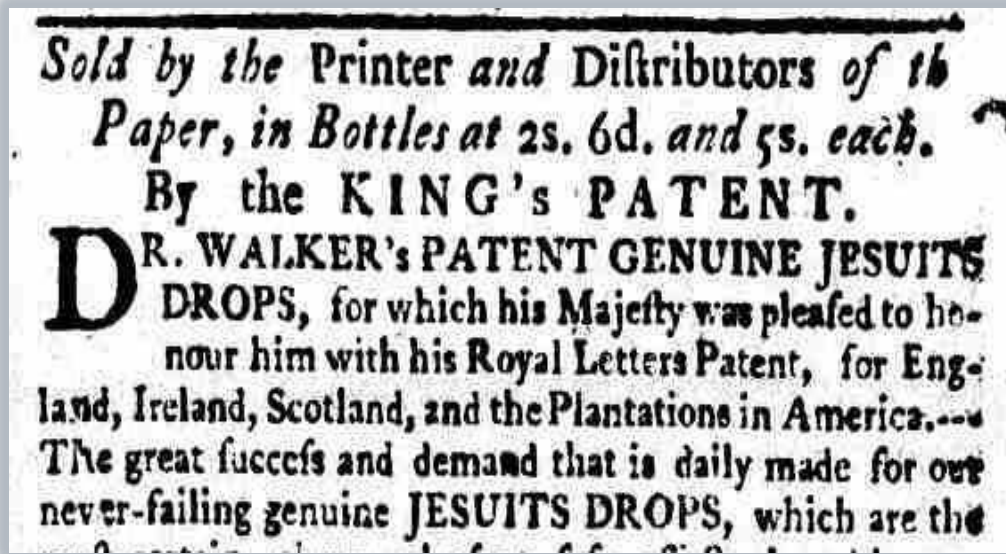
Sold by the Printer and Diſtributors of th Paper, in Bottles at 2s. 6d. and 5s. each.

By the KING's PATENT.

DR. WALKER's PATENT GENUINE JESUITS DROPS, for which his Majeſty was pleaſed to honour him with his Royal Letters Patent, for England, Ireland, Scotland, and the Plantations in America.--- The great ſucceſs and demand that is daily made for our never-failing genuine JESUITS DROPS, which are the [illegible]